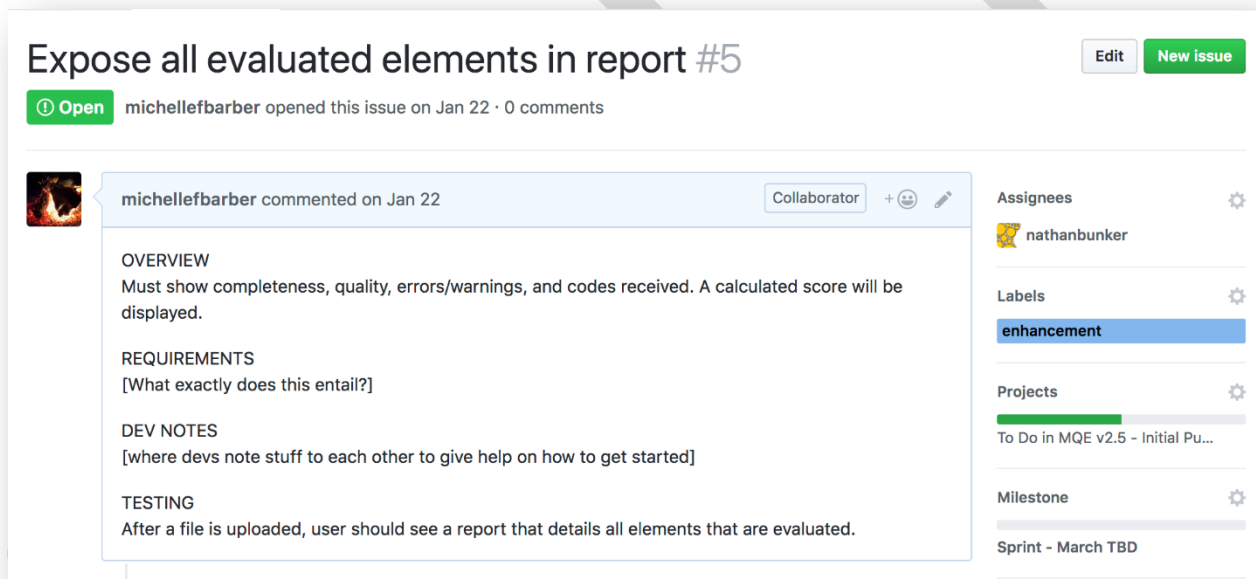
Expose all evaluated elements in report #5

Edit New issue

Open michellefbarber opened this issue on Jan 22 · 0 comments

michellefbarber commented on Jan 22 Collaborator

OVERVIEW
Must show completeness, quality, errors/warnings, and codes received. A calculated score will be displayed.

REQUIREMENTS
[What exactly does this entail?]

DEV NOTES
[where devs note stuff to each other to give help on how to get started]

TESTING
After a file is uploaded, user should see a report that details all elements that are evaluated.

Assignees
nathanbunker

Labels
enhancement

Projects
To Do in MQE v2.5 - Initial Pu...

Milestone
Sprint - March TBD